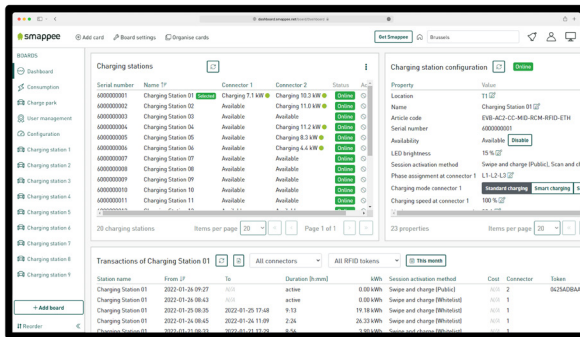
dashboard.smappee.net/board/dashboard

smappee | + Add card | Board settings | Organise cards | Get Smappee | Brussels

BOARDS
Dashboard
Consumption
Charge park
User management
Configuration
Charging station 1
Charging station 2
Charging station 3
Charging station 4
Charging station 5
Charging station 6
Charging station 7
Charging station 8
Charging station 9
+ Add board
Reorder

Charging stations

| Serial number | Name | Connector 1 | Connector 2 | Status |
|---|---|---|---|---|
| 6000000001 | Charging Station 01 Selected | Charging 7.1 kW | Charging 10.3 kW | Online |
| 6000000002 | Charging Station 02 | Available | Charging 11.0 kW | Online |
| 6000000003 | Charging Station 03 | Available | Available | Online |
| 6000000004 | Charging Station 04 | Available | Charging 11.2 kW | Online |
| 6000000005 | Charging Station 05 | Available | Charging 8.3 kW | Online |
| 6000000006 | Charging Station 06 | Available | Charging 4.4 kW | Online |
| 6000000007 | Charging Station 07 | Available | Available | Online |
| 6000000008 | Charging Station 08 | Available | Available | Online |
| 6000000009 | Charging Station 09 | Available | Available | Online |
| 6000000010 | Charging Station 10 | Available | Available | Online |
| 6000000011 | Charging Station 11 | Available | Available | Online |

20 charging stations | Items per page 20 | Page 1 of 1

Charging station configuration | Online

| Property | Value |
|---|---|
| Location | T1 |
| Name | Charging Station 01 |
| Article code | EVB-AC2-CC-MID-RCM-RFID-ETH |
| Serial number | 6000000001 |
| Availability | Available Disable |
| LED brightness | 15 % |
| Session activation method | Swipe and charge (Public), Scan and |
| Phase assignment at connector 1 | L1-L2-L3 |
| Charging mode connector 1 | Standard charging Smart charging S |
| Charging speed at connector 1 | 100 % |

23 properties | Items per page 20

Transactions of Charging Station 01 | All connectors | All RFID tokens | This month

| Station name | From | To | Duration [h:mm] | kWh | Session activation method | Cost | Connector | Token |
|---|---|---|---|---|---|---|---|---|
| Charging Station 01 | 2022-01-26 09:27 | N/A | active | 0.00 kWh | Swipe and charge (Public) | N/A | 2 | 0625ADBAA |
| Charging Station 01 | 2022-01-26 08:43 | N/A | active | 0.00 kWh | Swipe and charge (Whitelist) | N/A | 1 | |
| Charging Station 01 | 2022-01-25 08:35 | 2022-01-25 17:48 | 9:13 | 19.18 kWh | Swipe and charge (Whitelist) | N/A | 1 | |
| Charging Station 01 | 2022-01-24 08:35 | 2022-01-24 11:09 | 2:34 | 0.00 kWh | Swipe and charge (Whitelist) | N/A | 1 | |